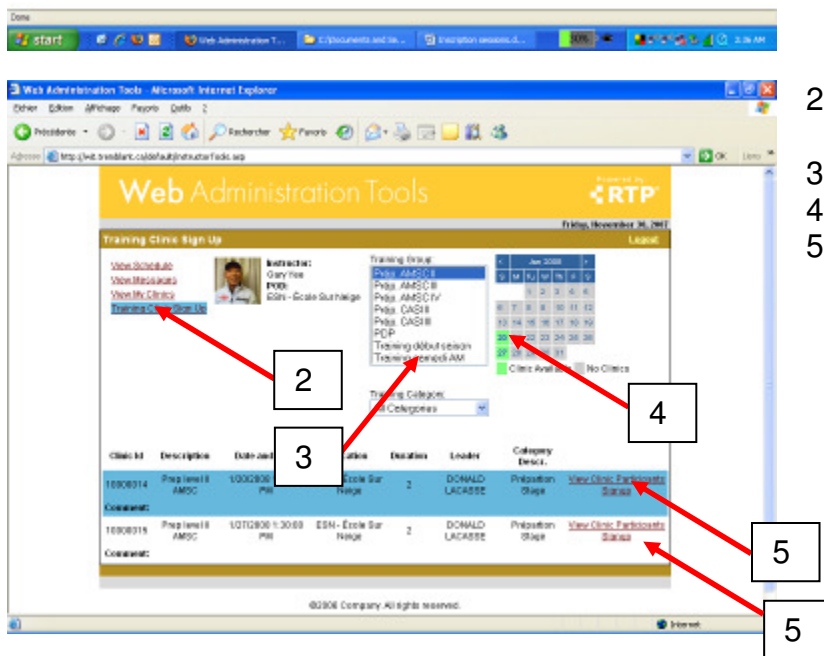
Done

start | Web Administration T... | C:\Documents and Se... | Inscription sessions d... | 50%

Web Administration Tools - Microsoft Internet Explorer

Fichier Edition Affichage Favoris Outils ?

Précédente | Rechercher | Favoris

Adresse http://wit.tremblant.ca/default/InstructorTools.asp | OK | Liens

Web Administration Tools

Powered by RTP

Friday, November 30, 2007

Training Clinic Sign Up | Logout

View Schedule
View Messages
View My Clinics
Training Clinic Sign Up

Instructor:
Gary Yee
POD:
ESN - École Sur Neige

Training Group
Prep. AMSC II
Prep. AMSC III
Prep. AMSC IV
Prep. CASI II
Prep. CASI III
PDP
Training début saison
Training remedi AM

Jan 2008

| S | M | T | W | T | F | S |
|---|---|---|---|---|---|---|
| | | 1 | 2 | 3 | 4 | 5 |
| 6 | 7 | 8 | 9 | 10 | 11 | 12 |
| 13 | 14 | 15 | 16 | 17 | 18 | 19 |
| 20 | 21 | 22 | 23 | 24 | 25 | 26 |
| 27 | 28 | 29 | 30 | 31 | | |

Clinic Available | No Clinics

Training Category
All Categories

| Clinic Id | Description | Date And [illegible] | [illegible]ation | Duration | Leader | Category Descr. | |
|---|---|---|---|---|---|---|---|
| 10008314 | Prep level II AMSC | 1/20/2008 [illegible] PM | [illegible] École Sur Neige | 2 | DONALD LACASSE | Préparation Stage | View Clinic Participants Signup |
| Comment: | | | | | | | |
| 10008315 | Prep level II AMSC | 1/27/2008 1:30:00 PM | ESN - École Sur Neige | 2 | DONALD LACASSE | Préparation Stage | View Clinic Participants Signup |
| Comment: | | | | | | | |

©2006 Company. All rights reserved.

Internet

2
3
4
5
5

2
3
4
5